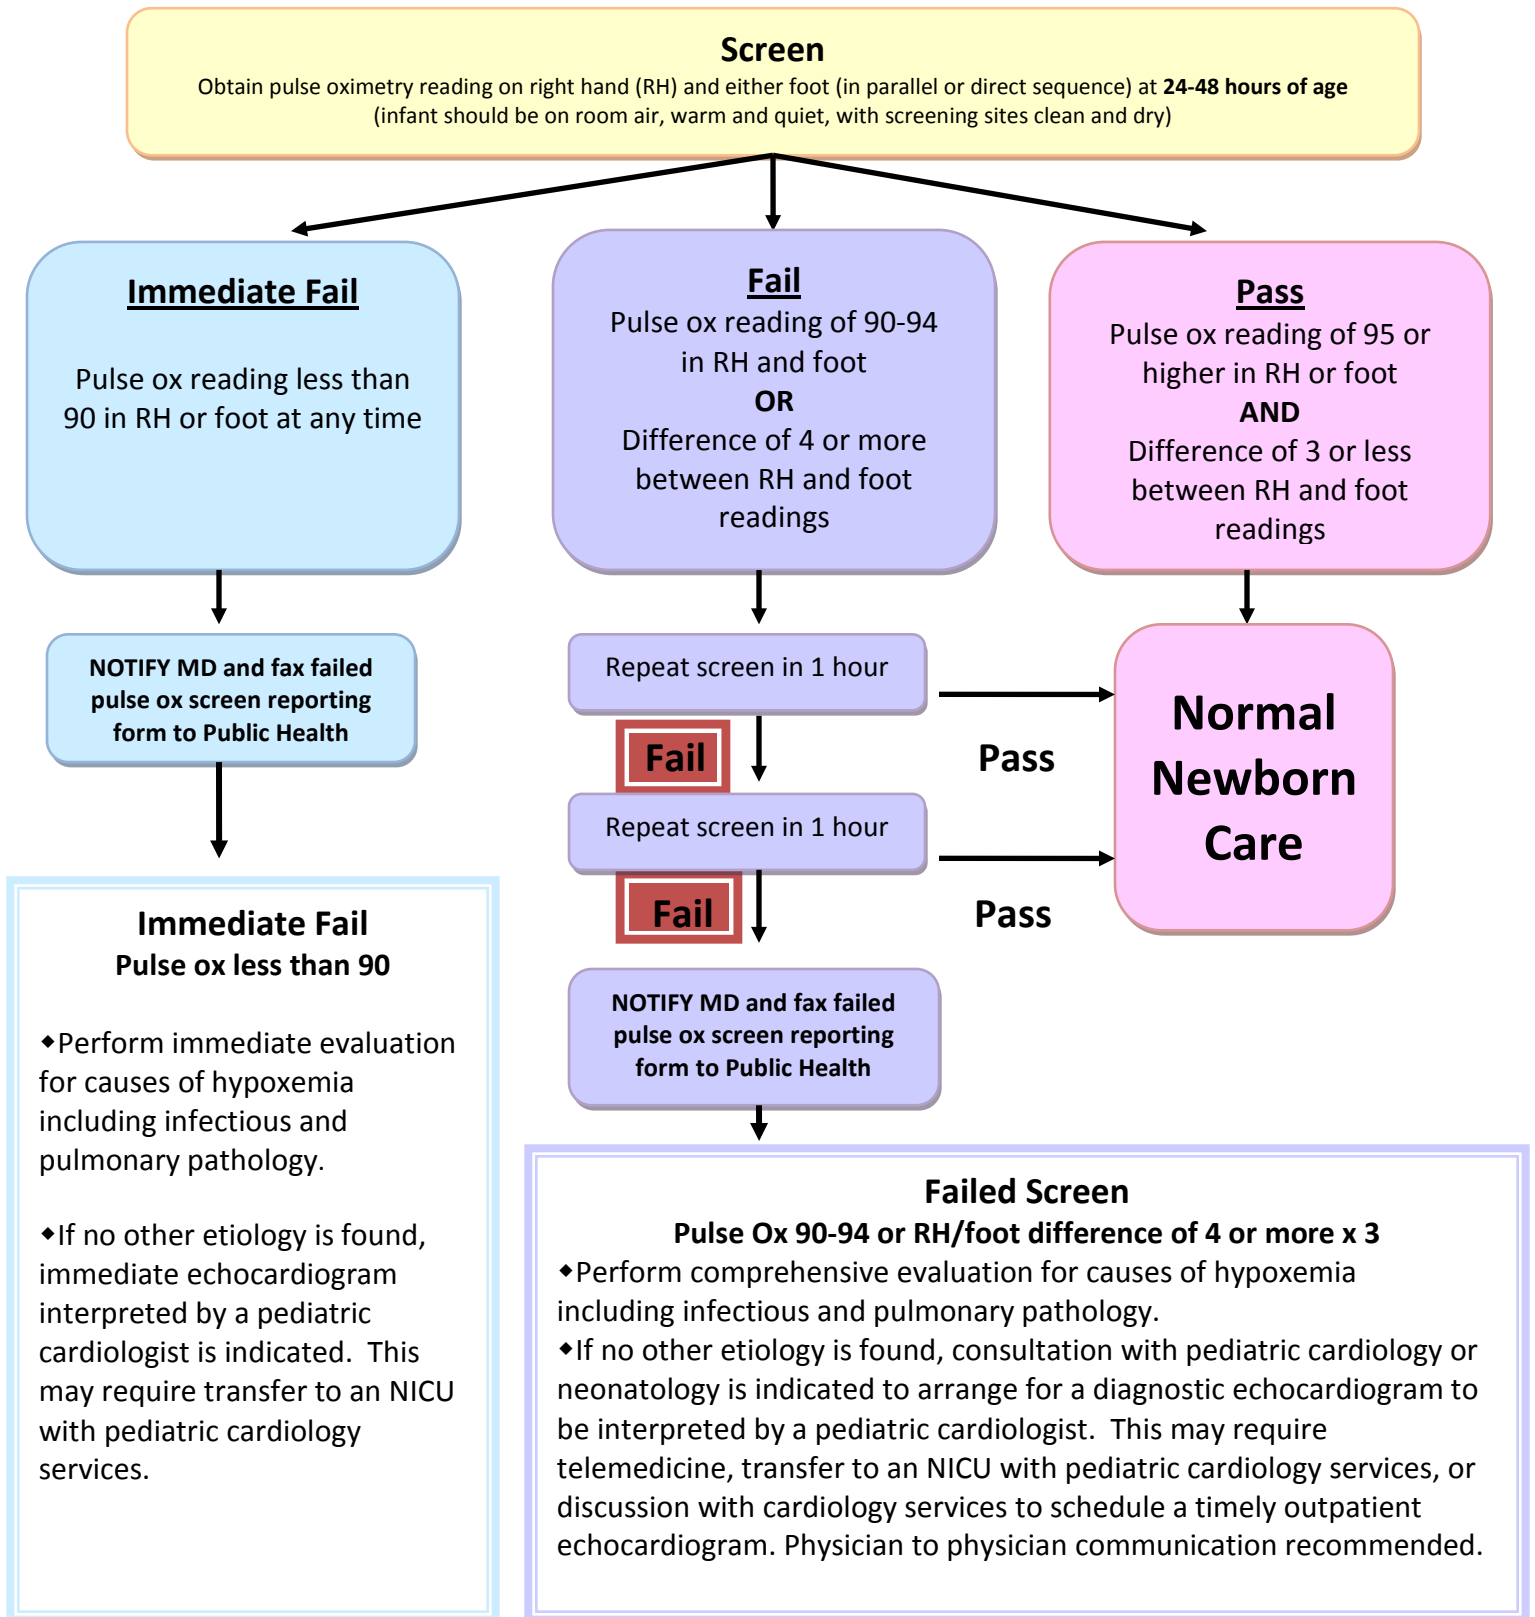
Screen
Obtain pulse oximetry reading on right hand (RH) and either foot (in parallel or direct sequence) at 24-48 hours of age
(infant should be on room air, warm and quiet, with screening sites clean and dry)

Immediate Fail

Pulse ox reading less than 90 in RH or foot at any time

Fail
Pulse ox reading of 90-94 in RH and foot
OR
Difference of 4 or more between RH and foot readings

Pass
Pulse ox reading of 95 or higher in RH or foot
AND
Difference of 3 or less between RH and foot readings

NOTIFY MD and fax failed pulse ox screen reporting form to Public Health

Repeat screen in 1 hour

Fail

Repeat screen in 1 hour

Fail

Pass

Pass

Normal Newborn Care

NOTIFY MD and fax failed pulse ox screen reporting form to Public Health

Immediate Fail
Pulse ox less than 90

◆Perform immediate evaluation for causes of hypoxemia including infectious and pulmonary pathology.

◆If no other etiology is found, immediate echocardiogram interpreted by a pediatric cardiologist is indicated. This may require transfer to an NICU with pediatric cardiology services.

Failed Screen
Pulse Ox 90-94 or RH/foot difference of 4 or more x 3
◆Perform comprehensive evaluation for causes of hypoxemia including infectious and pulmonary pathology.
◆If no other etiology is found, consultation with pediatric cardiology or neonatology is indicated to arrange for a diagnostic echocardiogram to be interpreted by a pediatric cardiologist. This may require telemedicine, transfer to an NICU with pediatric cardiology services, or discussion with cardiology services to schedule a timely outpatient echocardiogram. Physician to physician communication recommended.